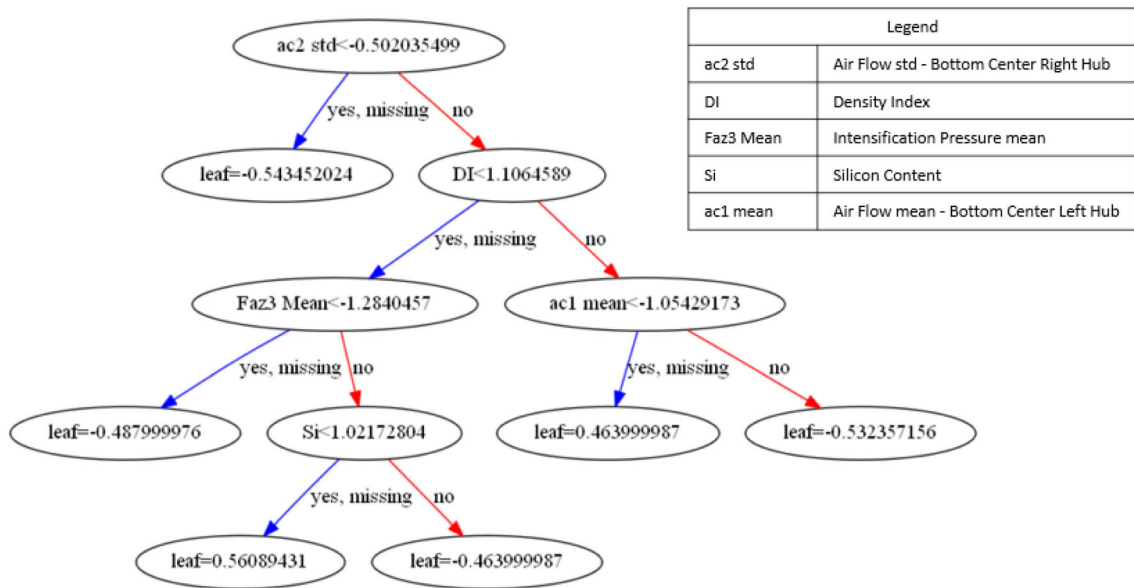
ac2 std<-0.502035499

yes, missing

no

leaf=-0.543452024

DI<1.1064589

yes, missing

no

Faz3 Mean<-1.2840457

ac1 mean<-1.05429173

yes, missing

no

yes, missing

no

leaf=-0.487999976

Si<1.02172804

leaf=0.463999987

leaf=-0.532357156

yes, missing

no

leaf=0.56089431

leaf=-0.463999987

| Legend | |
|---|---|
| ac2 std | Air Flow std - Bottom Center Right Hub |
| DI | Density Index |
| Faz3 Mean | Intensification Pressure mean |
| Si | Silicon Content |
| ac1 mean | Air Flow mean - Bottom Center Left Hub |